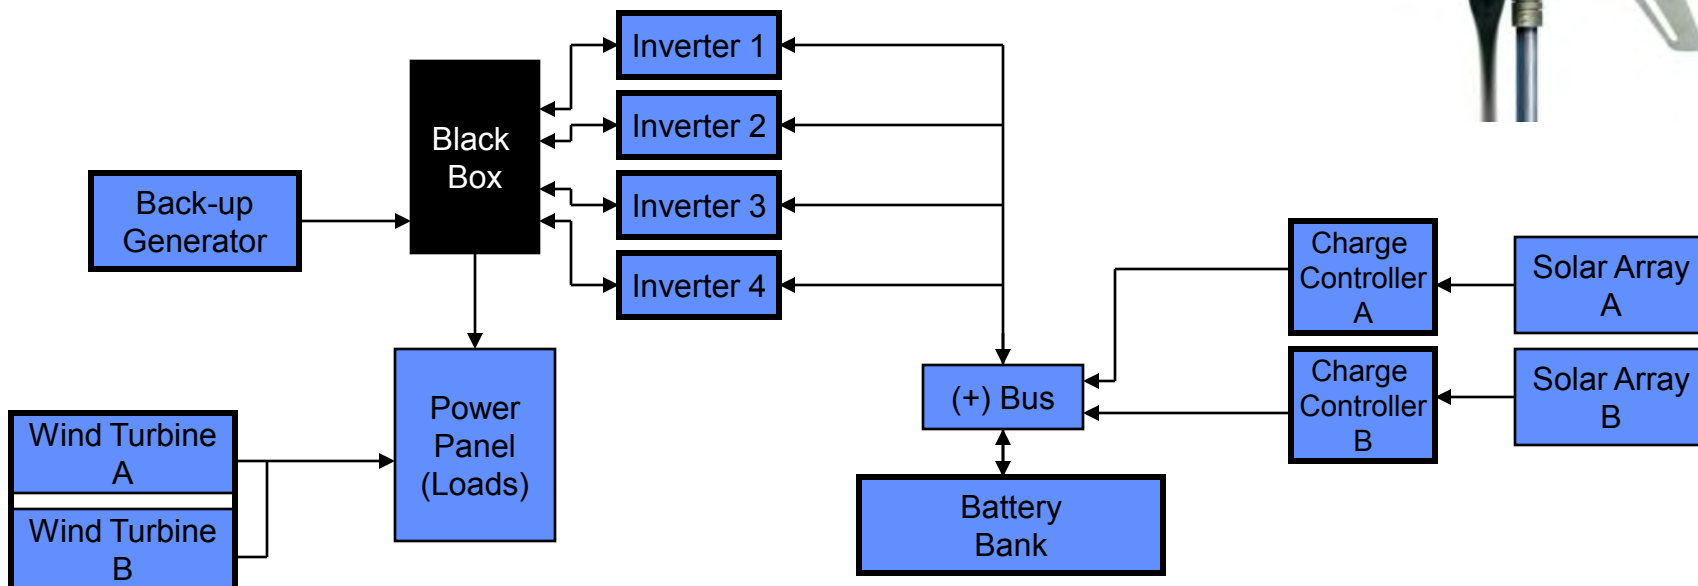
Inverter 1

Inverter 2

Inverter 3

Inverter 4

Black Box

Back-up Generator

Power Panel (Loads)

Wind Turbine A

Wind Turbine B

(+) Bus

Battery Bank

Charge Controller A

Charge Controller B

Solar Array A

Solar Array B